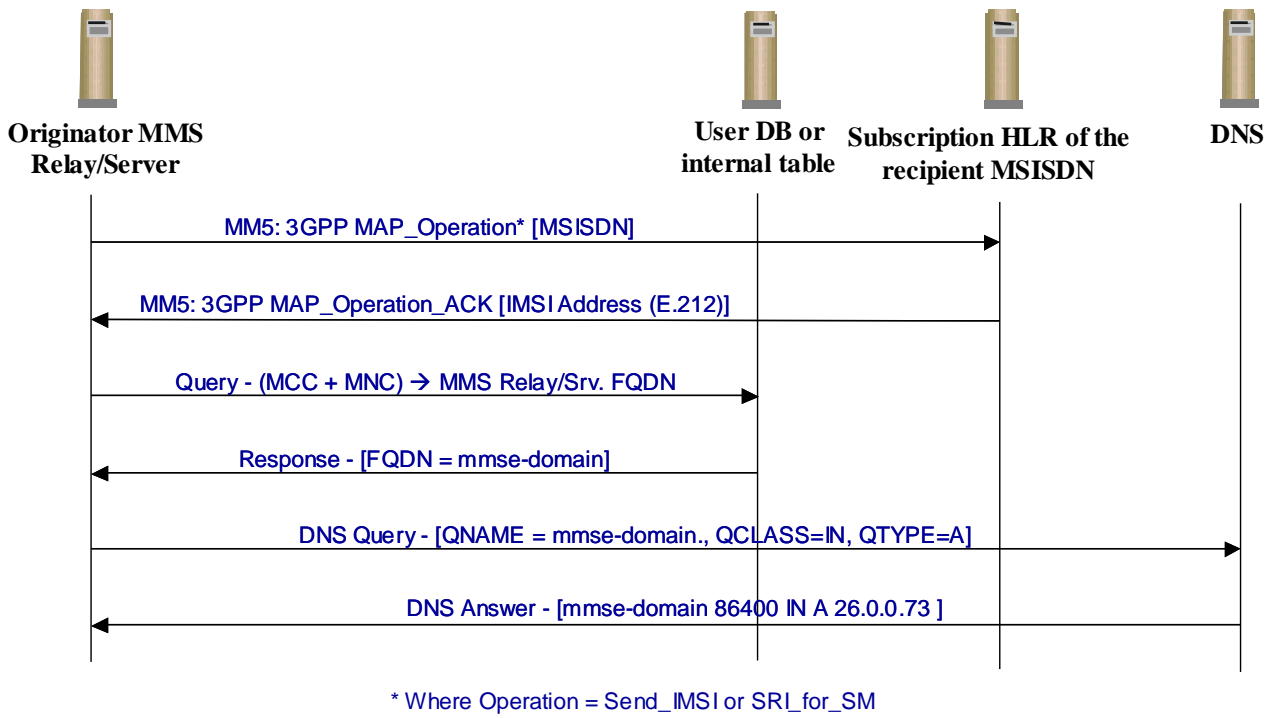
Originator MMS Relay/Server

User DB or internal table

Subscription HLR of the recipient MSISDN

DNS

MM5: 3GPP MAP_Operation* [MSISDN]

MM5: 3GPP MAP_Operation_ACK [IMSI Address (E.212)]

Query - (MCC + MNC) → MMS Relay/Srv. FQDN

Response - [FQDN = mmse-domain]

DNS Query - [QNAME = mmse-domain., QCLASS=IN, QTYPE=A]

DNS Answer - [mmse-domain 86400 IN A 26.0.0.73 ]

* Where Operation = Send_IMSI or SRI_for_SM